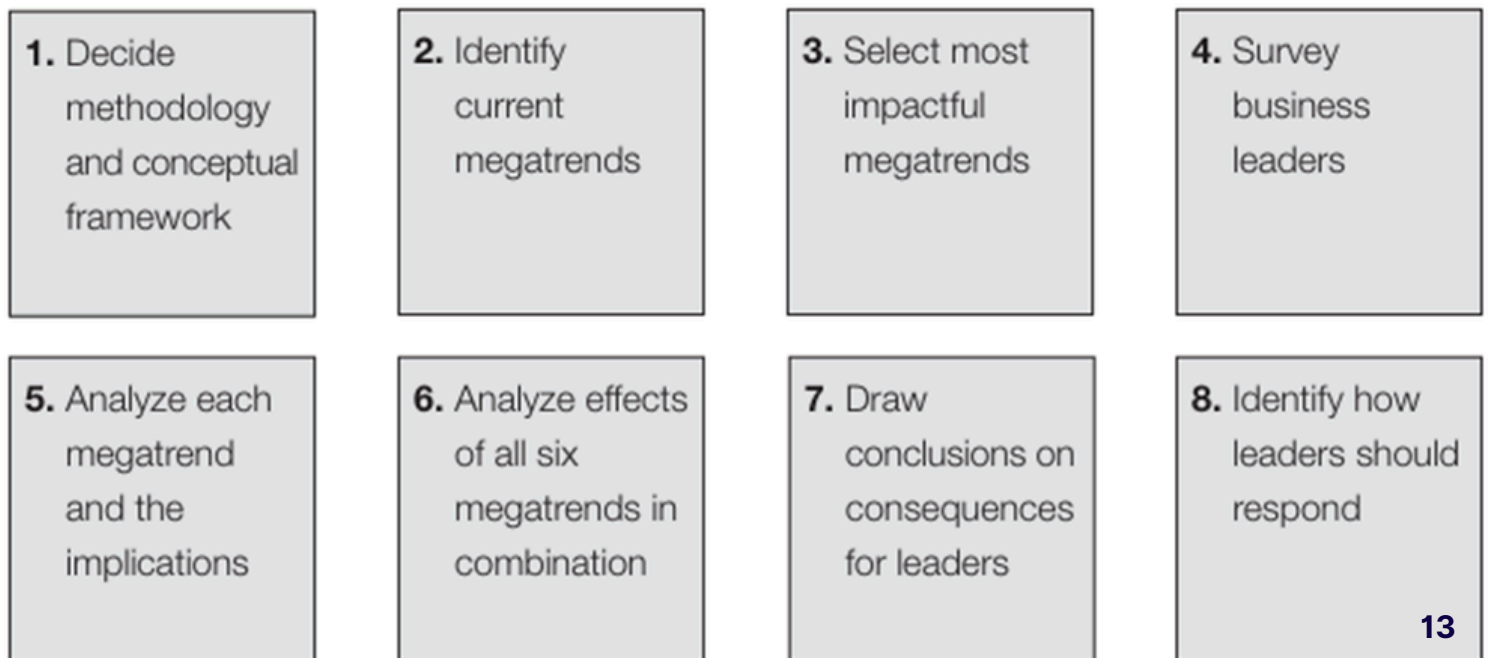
1. Decide methodology and conceptual framework

2. Identify current megatrends

3. Select most impactful megatrends

4. Survey business leaders

5. Analyze each megatrend and the implications

6. Analyze effects of all six megatrends in combination

7. Draw conclusions on consequences for leaders

8. Identify how leaders should respond

13